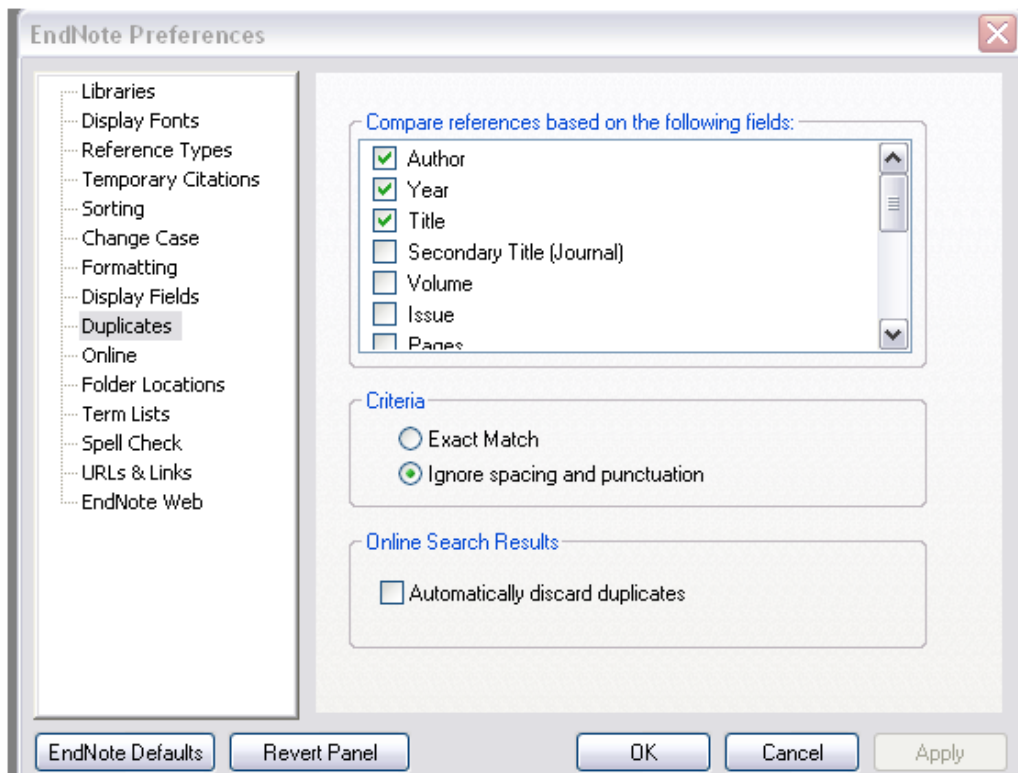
EndNote Preferences

Libraries
Display Fonts
Reference Types
Temporary Citations
Sorting
Change Case
Formatting
Display Fields
Duplicates
Online
Folder Locations
Term Lists
Spell Check
URLs & Links
EndNote Web

Compare references based on the following fields:
Author
Year
Title
Secondary Title (Journal)
Volume
Issue
Pages

Criteria
Exact Match
Ignore spacing and punctuation

Online Search Results
Automatically discard duplicates

EndNote Defaults
Revert Panel
OK
Cancel
Apply